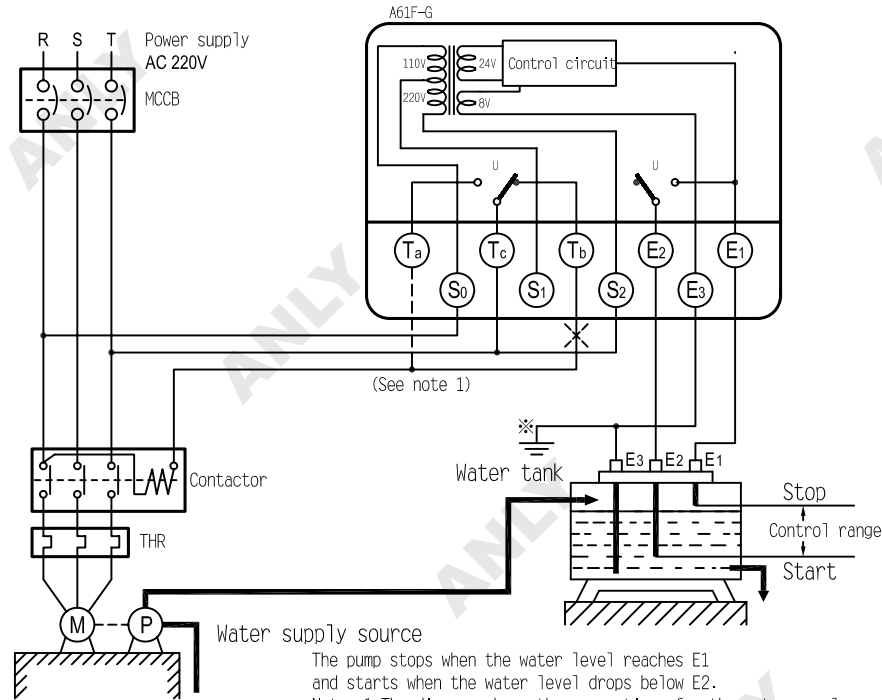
A61F-G

R S T Power supply AC 220V

MCCB

110V 220V 24V 8V Control circuit

U U

Ta Tc Tb E2 E1

S0 S1 S2 E3

(See note 1)

※

Water tank

E3 E2 E1

Stop

Control range

Start

Contactor

THR

M P

Water supply source

The pump stops when the water level reaches E1 and starts when the water level drops below E2.

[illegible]